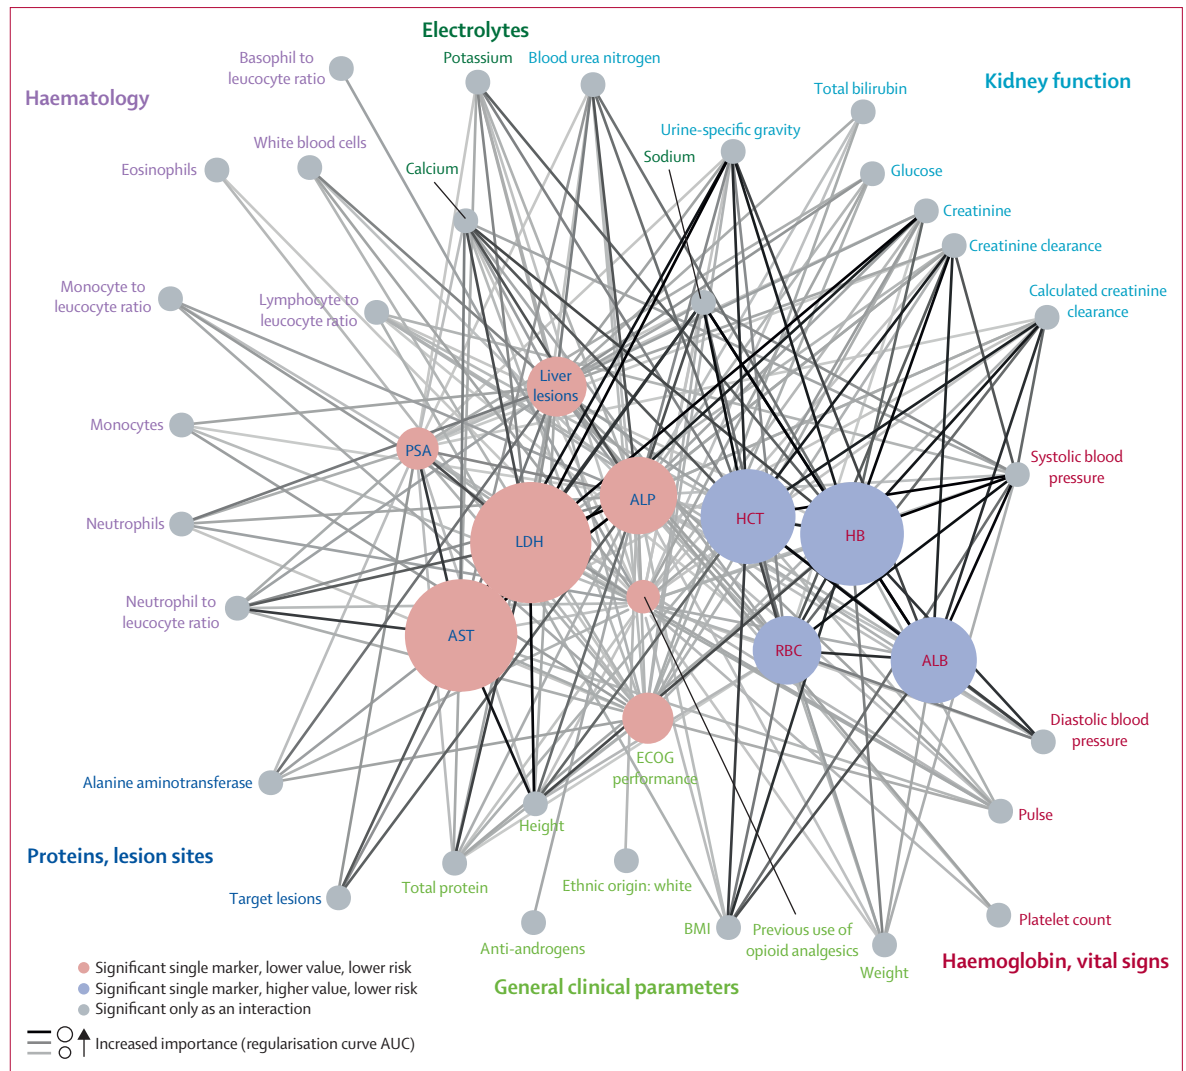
Electrolytes

Haematology

Kidney function

Basophil to leucocyte ratio

Potassium

Blood urea nitrogen

Total bilirubin

Urine-specific gravity

White blood cells

Eosinophils

Calcium

Sodium

Glucose

Creatinine

Creatinine clearance

Monocyte to leucocyte ratio

Lymphocyte to leucocyte ratio

Calculated creatinine clearance

Liver lesions

Monocytes

PSA

Systolic blood pressure

ALP

Neutrophils

HCT

HB

LDH

Neutrophil to leucocyte ratio

AST

RBC

ALB

Diastolic blood pressure

ECOG performance

Alanine aminotransferase

Height

Pulse

Proteins, lesion sites

Total protein

Ethnic origin: white

Target lesions

BMI

Previous use of opioid analgesics

Platelet count

Anti-androgens

Weight

Haemoglobin, vital signs

Significant single marker, lower value, lower risk

Significant single marker, higher value, lower risk

Significant only as an interaction

General clinical parameters

Increased importance (regularisation curve AUC)